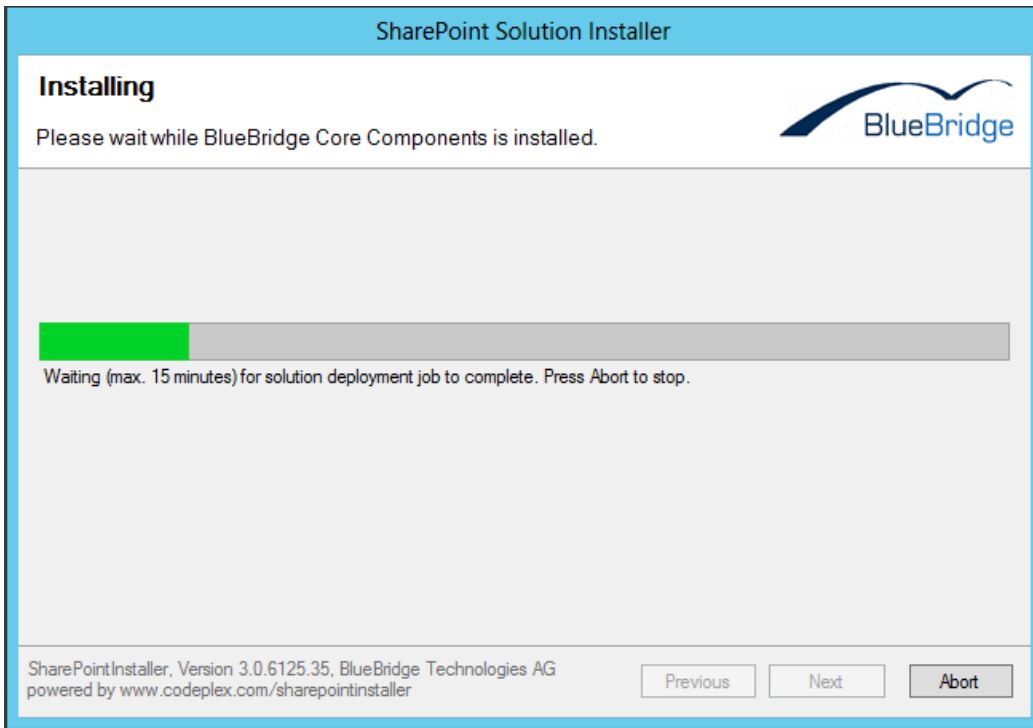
SharePoint Solution Installer

Installing

Please wait while BlueBridge Core Components is installed.

BlueBridge

Waiting (max. 15 minutes) for solution deployment job to complete. Press Abort to stop.

SharePointInstaller, Version 3.0.6125.35, BlueBridge Technologies AG
powered by www.codeplex.com/sharepointinstaller

Previous

Next

Abort